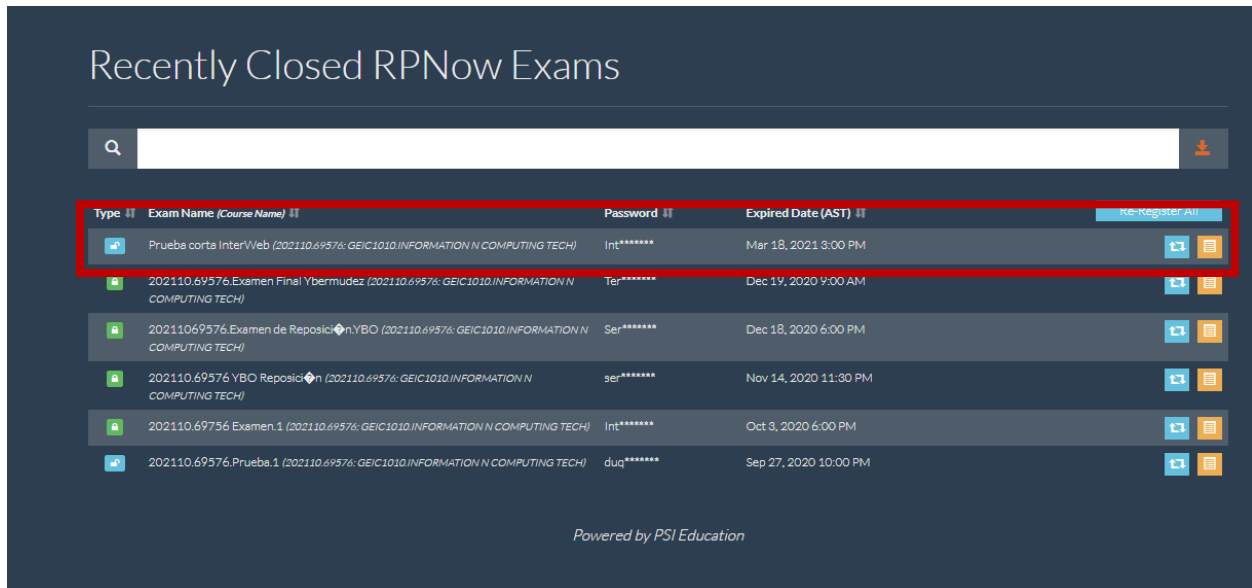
Recently Closed RPNow Exams

| Type | Exam Name *(Course Name)* | Password | Expired Date (AST) | Re-Register All |
|---|---|---|---|---|
| | Prueba corta InterWeb *(202110.69576: GEIC1010.INFORMATION N COMPUTING TECH)* | Int******* | Mar 18, 2021 3:00 PM | |
| | 202110.69576.Examen Final Ybermudez *(202110.69576: GEIC1010.INFORMATION N COMPUTING TECH)* | Ter******* | Dec 19, 2020 9:00 AM | |
| | 20211069576.Examen de Reposici�n.YBO *(202110.69576: GEIC1010.INFORMATION N COMPUTING TECH)* | Ser******* | Dec 18, 2020 6:00 PM | |
| | 202110.69576 YBO Reposici�n *(202110.69576: GEIC1010.INFORMATION N COMPUTING TECH)* | ser******* | Nov 14, 2020 11:30 PM | |
| | 202110.69756 Examen.1 *(202110.69576: GEIC1010.INFORMATION N COMPUTING TECH)* | Int******* | Oct 3, 2020 6:00 PM | |
| | 202110.69576.Prueba.1 *(202110.69576: GEIC1010.INFORMATION N COMPUTING TECH)* | duq******* | Sep 27, 2020 10:00 PM | |

Powered by PSI Education